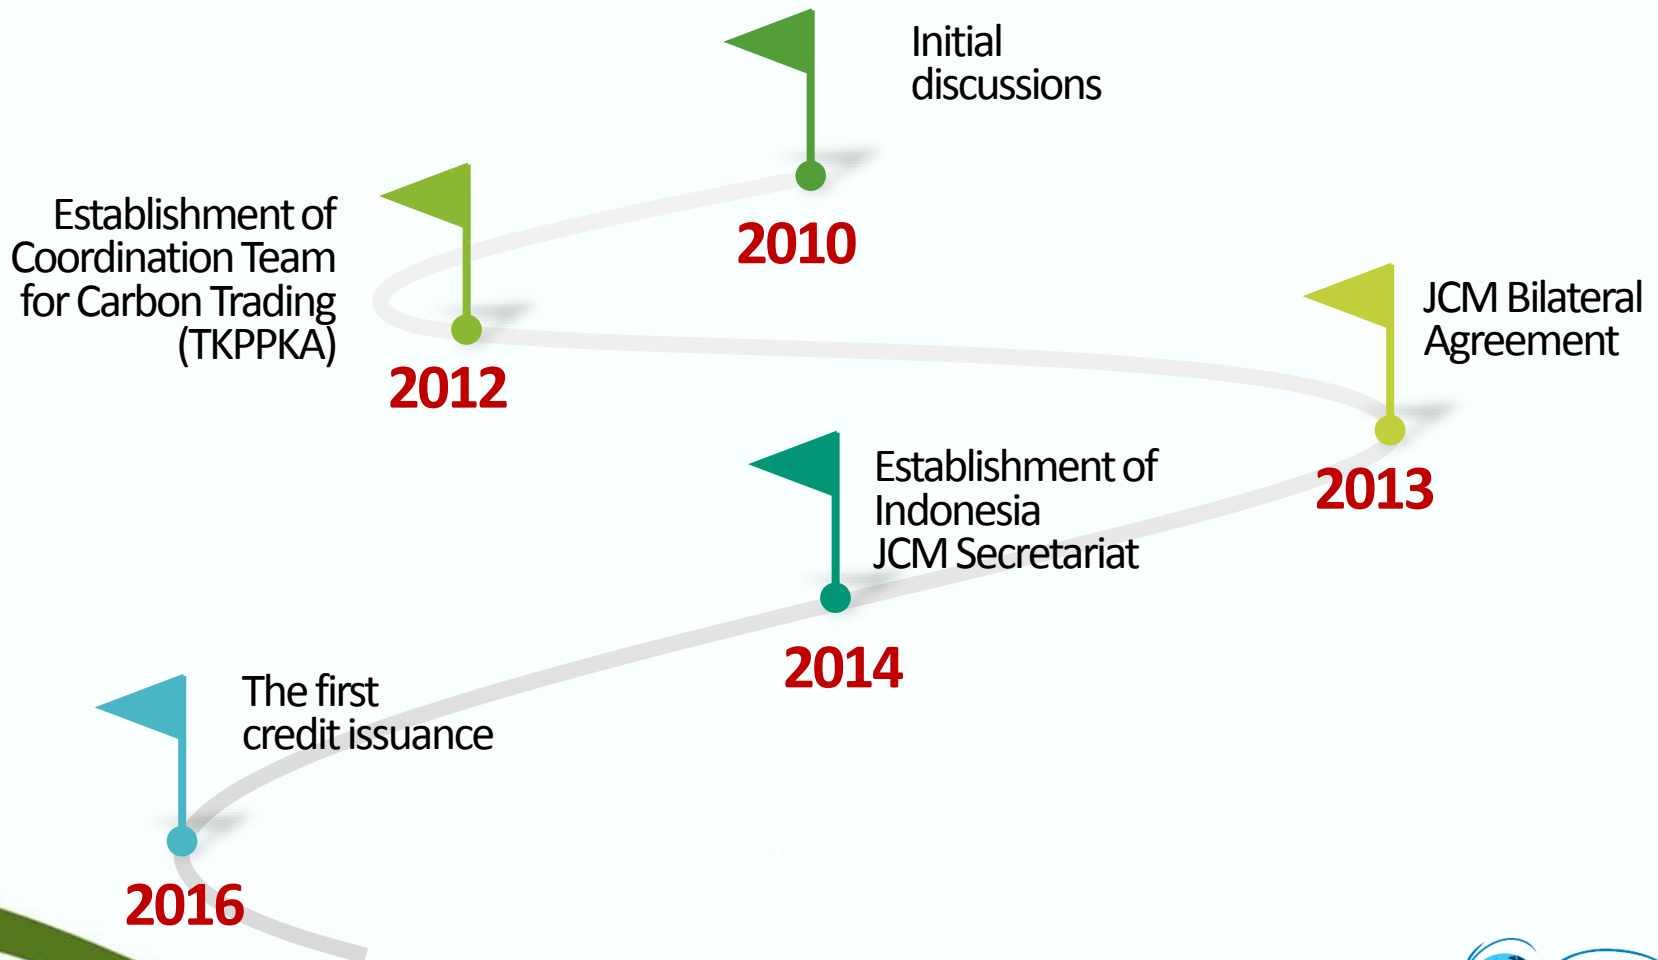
Initial discussions

2010

Establishment of Coordination Team for Carbon Trading (TKPPKA)

2012

JCM Bilateral Agreement

2013

Establishment of Indonesia JCM Secretariat

2014

The first credit issuance

2016